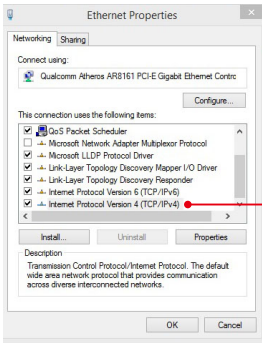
Ethernet Properties

Networking Sharing

Connect using:

Qualcomm Atheros AR8161 PCI-E Gigabit Ethernet Contrc

Configure...

This connection uses the following items:

QoS Packet Scheduler
Microsoft Network Adapter Multiplexor Protocol
Microsoft LLDP Protocol Driver
Link-Layer Topology Discovery Mapper I/O Driver
Link-Layer Topology Discovery Responder
Internet Protocol Version 6 (TCP/IPv6)
Internet Protocol Version 4 (TCP/IPv4)

Install... Uninstall Properties

Description

Transmission Control Protocol/Internet Protocol. The default wide area network protocol that provides communication across diverse interconnected networks.

OK Cancel